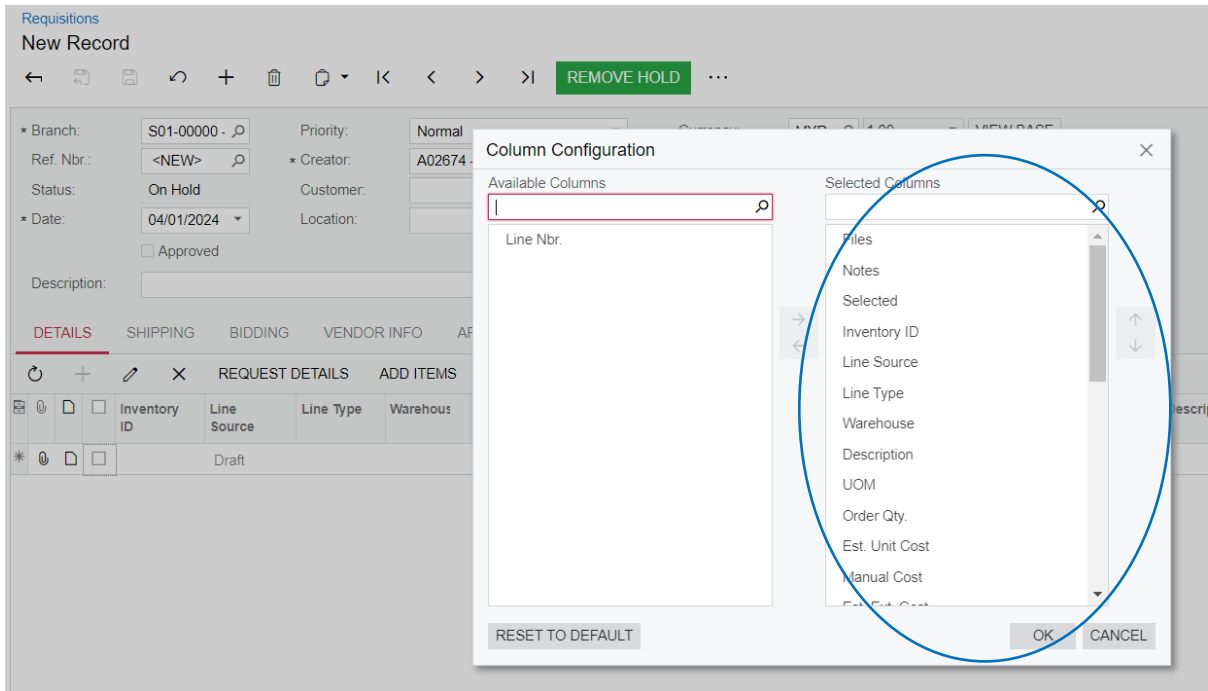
Requisitions
New Record

REMOVE HOLD ···

* Branch: S01-00000 -
Ref. Nbr.: <NEW>
Status: On Hold
* Date: 04/01/2024
Approved
Description:

Priority: Normal
* Creator: A02674 -
Customer:
Location:

DETAILS SHIPPING BIDDING VENDOR INFO AP

REQUEST DETAILS ADD ITEMS

| Inventory ID | Line Source | Line Type | Warehous |
|---|---|---|---|
| | Draft | | |

Descrip

Column Configuration

Available Columns
Line Nbr.

Selected Columns
Files
Notes
Selected
Inventory ID
Line Source
Line Type
Warehouse
Description
UOM
Order Qty.
Est. Unit Cost
Manual Cost
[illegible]

RESET TO DEFAULT
OK CANCEL